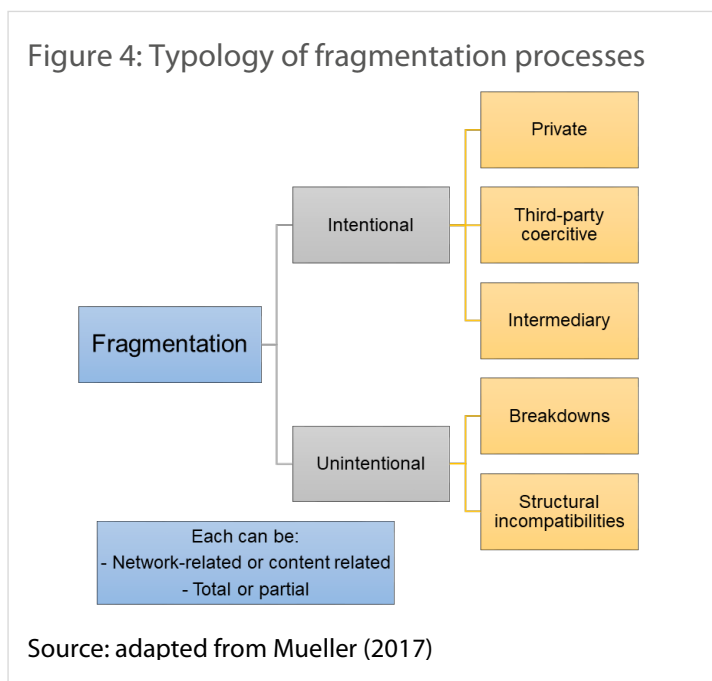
Figure 4: Typology of fragmentation processes

Fragmentation

Intentional

Private

Third-party coercitive

Intermediary

Unintentional

Breakdowns

Structural incompatibilities

Each can be:
- Network-related or content related
- Total or partial

Source: adapted from Mueller (2017)